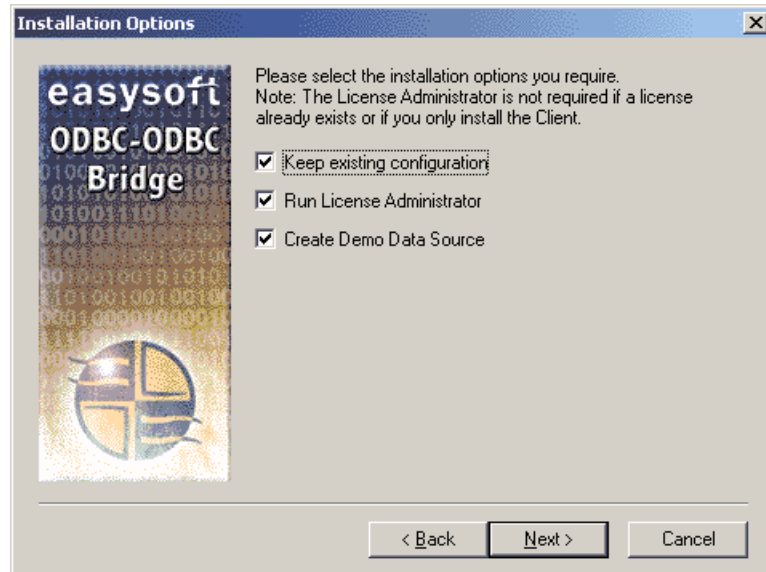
Installation Options

easysoft
ODBC-ODBC
Bridge

Please select the installation options you require.
Note: The License Administrator is not required if a license already exists or if you only install the Client.

☑ Keep existing configuration
☑ Run License Administrator
☑ Create Demo Data Source

< Back
Next >
Cancel